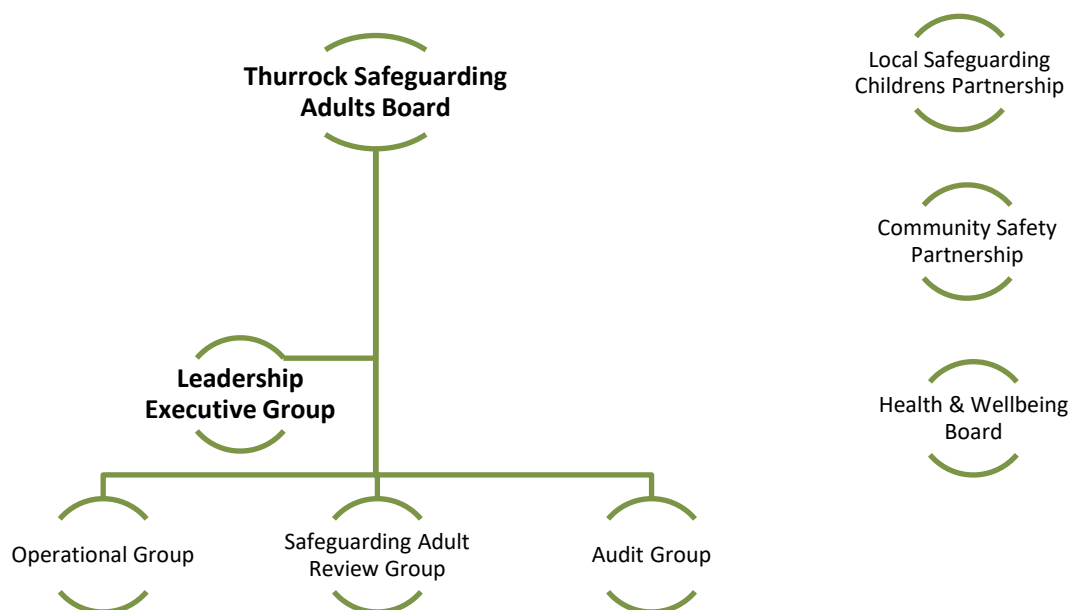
Thurrock Safeguarding Adults Board

Leadership Executive Group

Operational Group

Safeguarding Adult Review Group

Audit Group

Local Safeguarding Childrens Partnership

Community Safety Partnership

Health & Wellbeing Board